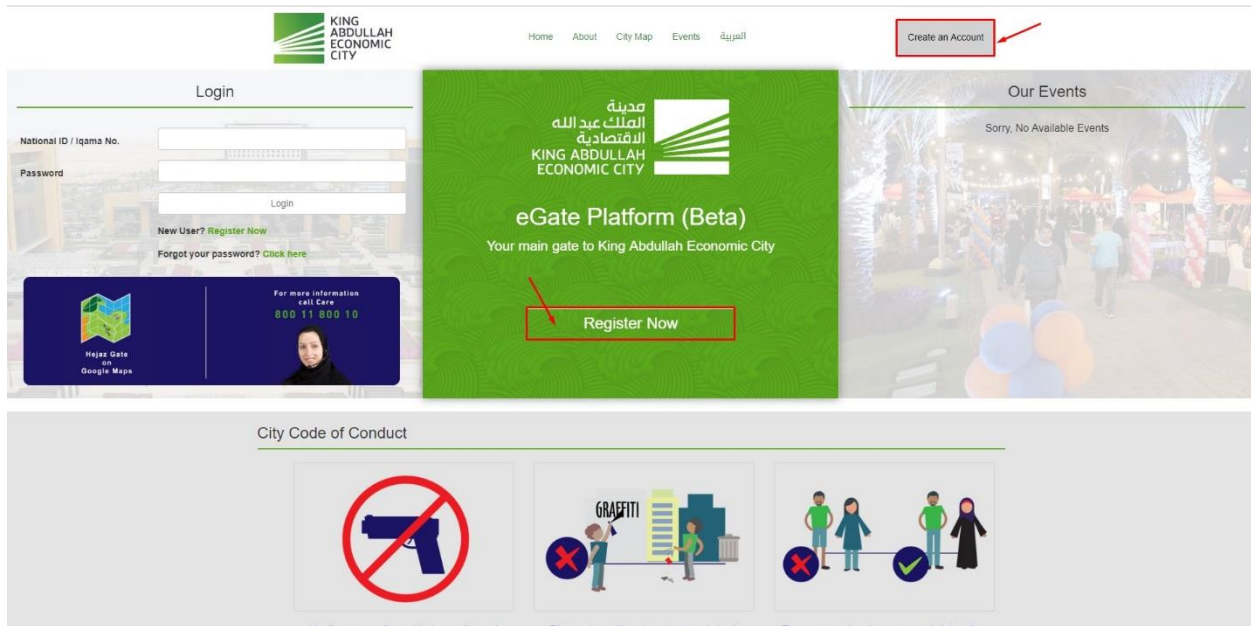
KING ABDULLAH ECONOMIC CITY

Home About City Map Events العربية

Create an Account

Login

National ID / Iqama No.

Password

Login

New User? Register Now

Forgot your password? Click here

Hejaz Gate on Google Maps

For more information call Care 800 11 800 10

مدينة الملك عبد الله الاقتصادية
KING ABDULLAH ECONOMIC CITY

eGate Platform (Beta)

Your main gate to King Abdullah Economic City

Register Now

Our Events

Sorry, No Available Events

City Code of Conduct

GRAFFITI